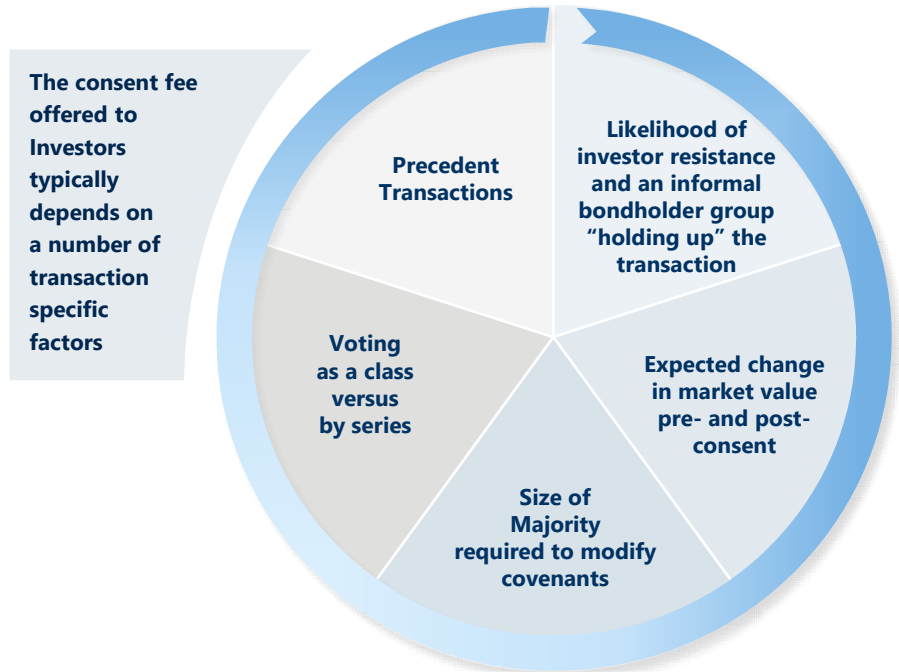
The consent fee offered to Investors typically depends on a number of transaction specific factors

Precedent Transactions

Likelihood of investor resistance and an informal bondholder group “holding up” the transaction

Expected change in market value pre- and post-consent

Size of Majority required to modify covenants

Voting as a class versus by series